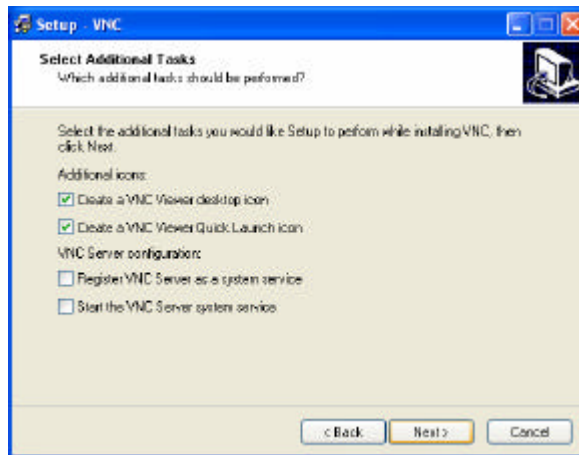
Setup - VNC

Select Additional Tasks
Which additional tasks should be performed?

Select the additional tasks you would like Setup to perform while installing VNC, then click Next.

Additional icons:

Create a VNC Viewer desktop icon

Create a VNC Viewer Quick Launch icon

VNC Server configuration:

Register VNC Server as a system service

Start the VNC Server system service

< Back

Next >

Cancel